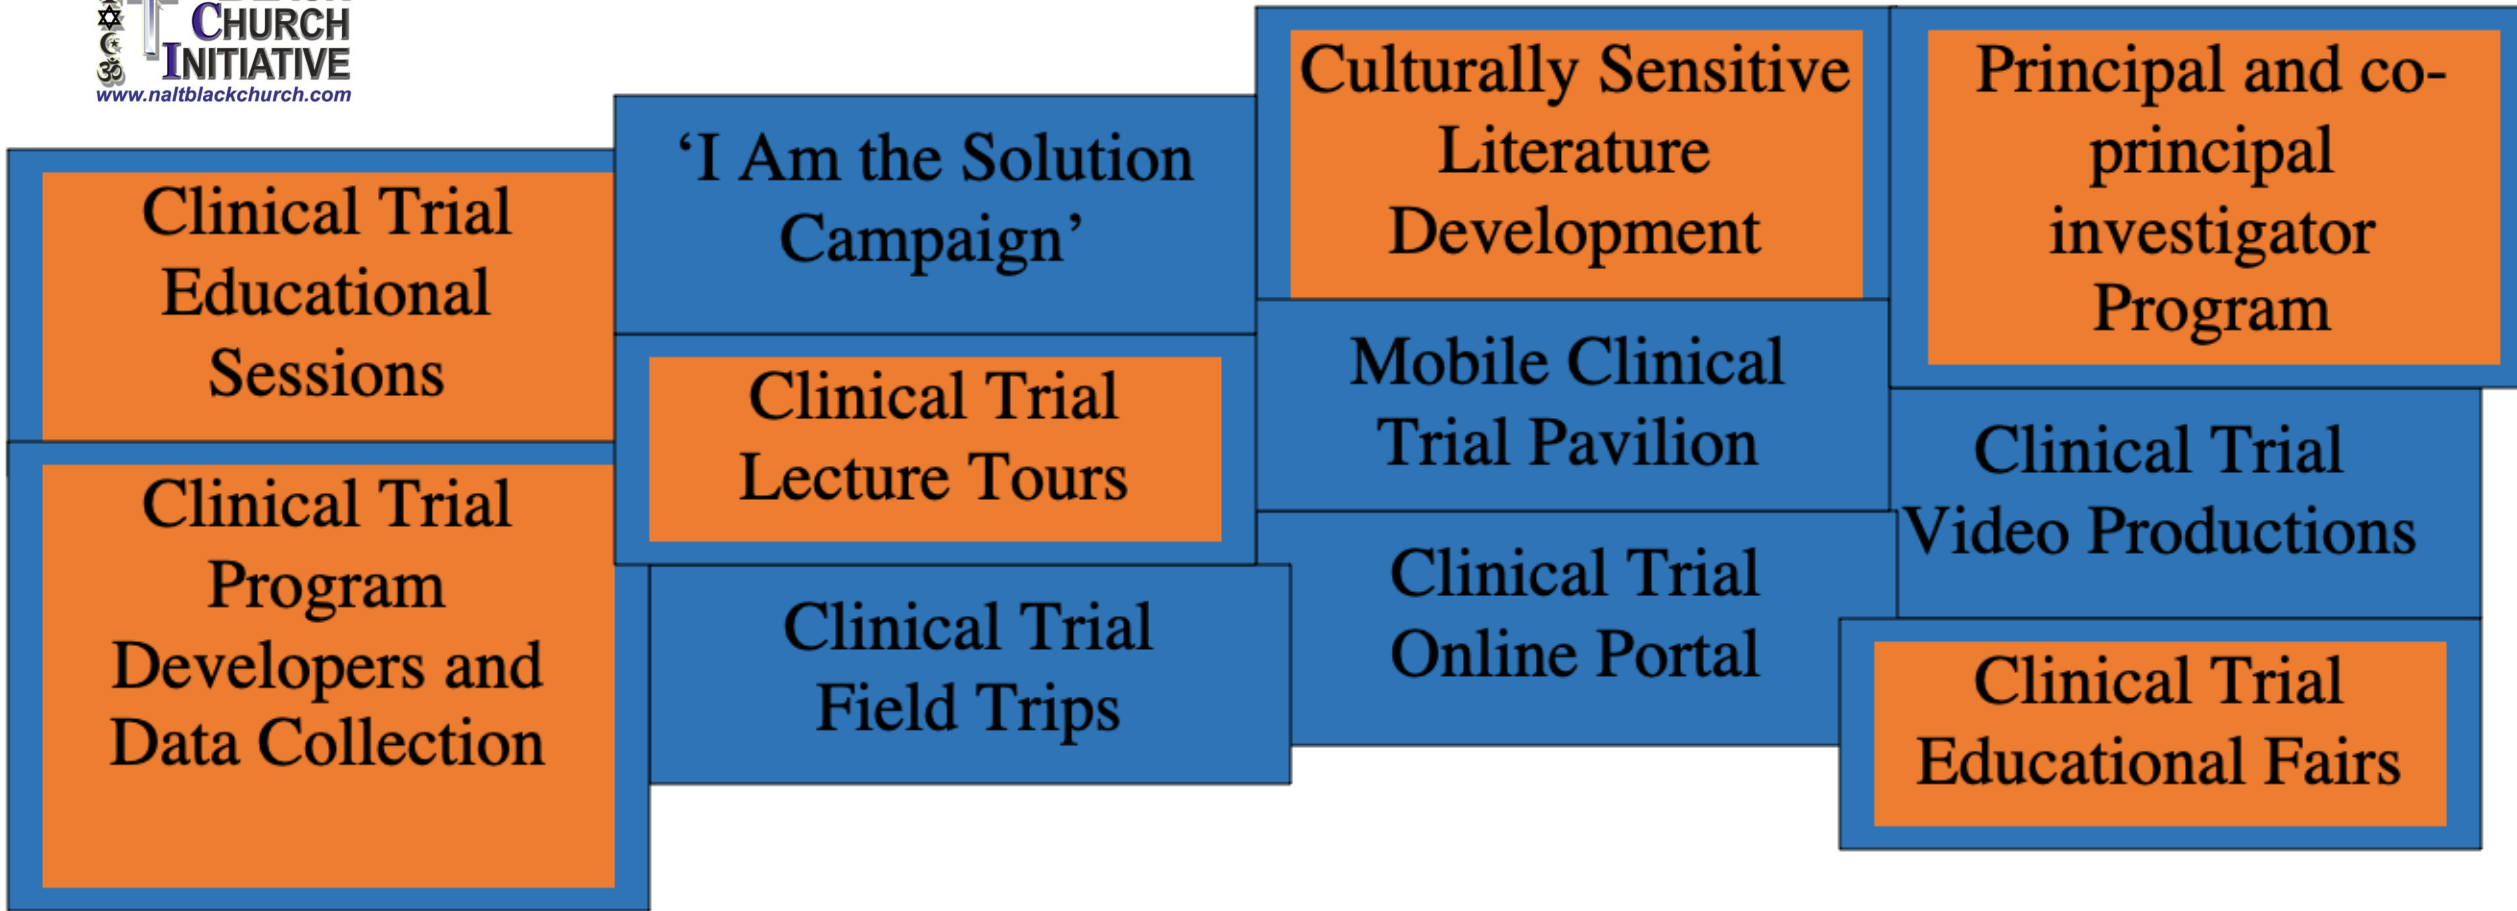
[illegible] CHURCH INITIATIVE
www.naltblackchurch.com

Clinical Trial Educational Sessions

Clinical Trial Program Developers and Data Collection

'I Am the Solution Campaign'

Clinical Trial Lecture Tours

Clinical Trial Field Trips

Culturally Sensitive Literature Development

Mobile Clinical Trial Pavilion

Clinical Trial Online Portal

Principal and co-principal investigator Program

Clinical Trial Video Productions

Clinical Trial Educational Fairs